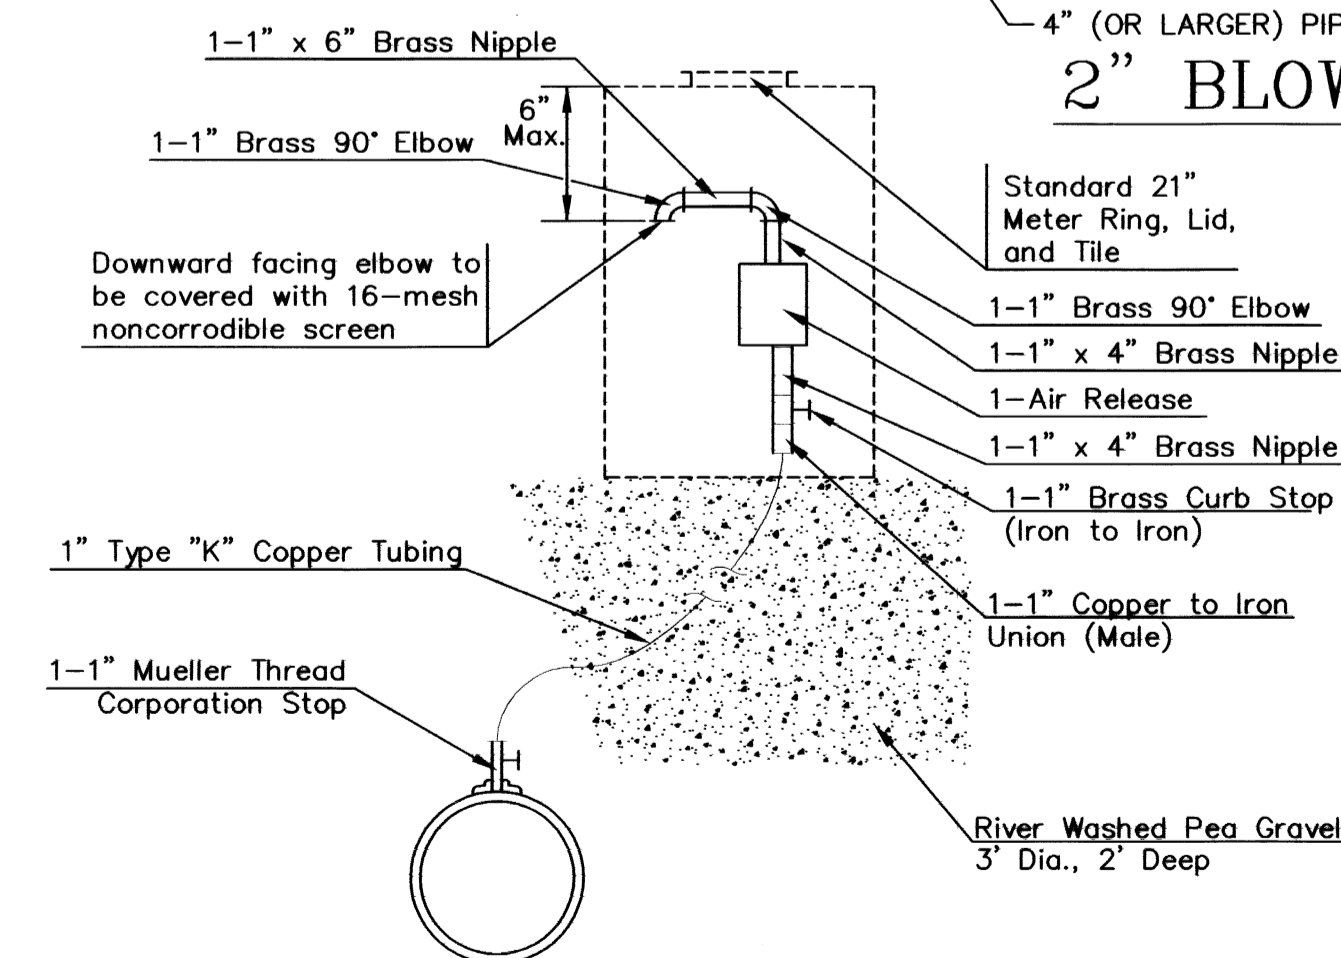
4" (OR LARGER) PIP

2" BLOW

1–1" x 6" Brass Nipple

6" Max.

1–1" Brass 90° Elbow

Downward facing elbow to be covered with 16–mesh noncorrodible screen

Standard 21" Meter Ring, Lid, and Tile

1–1" Brass 90° Elbow

1–1" x 4" Brass Nipple

1–Air Release

1–1" x 4" Brass Nipple

1–1" Brass Curb Stop (Iron to Iron)

1" Type "K" Copper Tubing

1–1" Copper to Iron Union (Male)

1–1" Mueller Thread Corporation Stop

River Washed Pea Gravel 3' Dia., 2' Deep